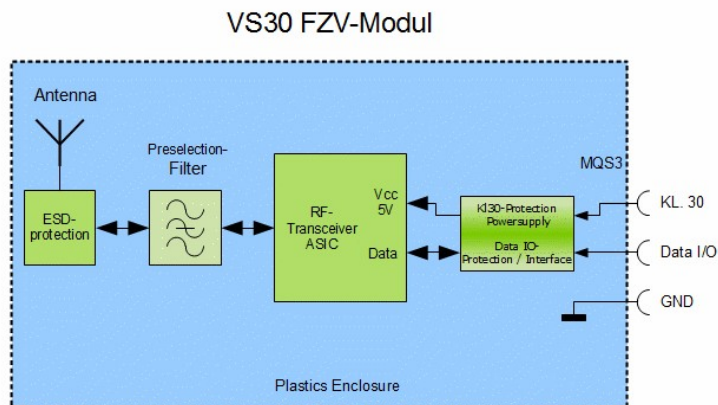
VS30 FZV-Modul

Antenna

ESD-protection

Preselection-Filter

RF-Transceiver ASIC

Vcc 5V

Data

Kl30-Protection Powersupply

Data IO-Protection / Interface

MQS3

KL. 30

Data I/O

GND

Plastics Enclosure